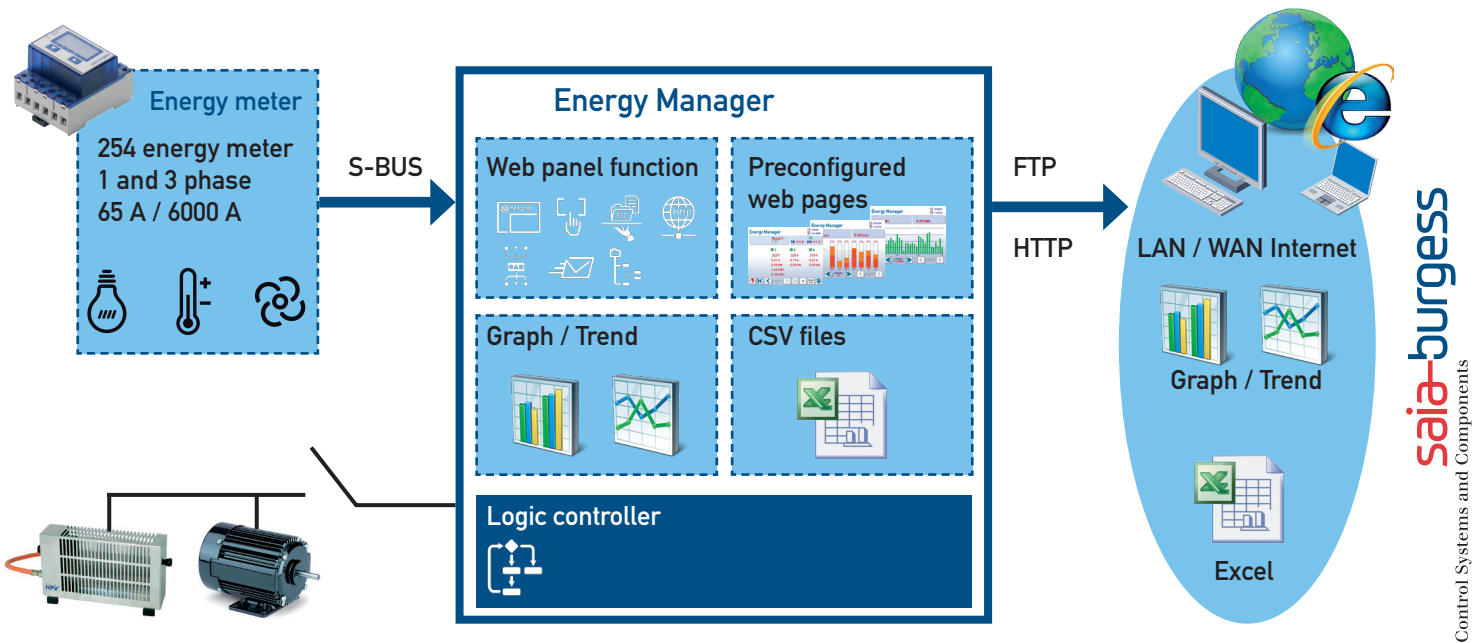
Energy meter

254 energy meter
1 and 3 phase
65 A / 6000 A

S-BUS

Energy Manager

Web panel function

Preconfigured web pages

Graph / Trend

CSV files

Logic controller

FTP

HTTP

LAN / WAN Internet

Graph / Trend

Excel

saia-burgess
Control Systems and Components